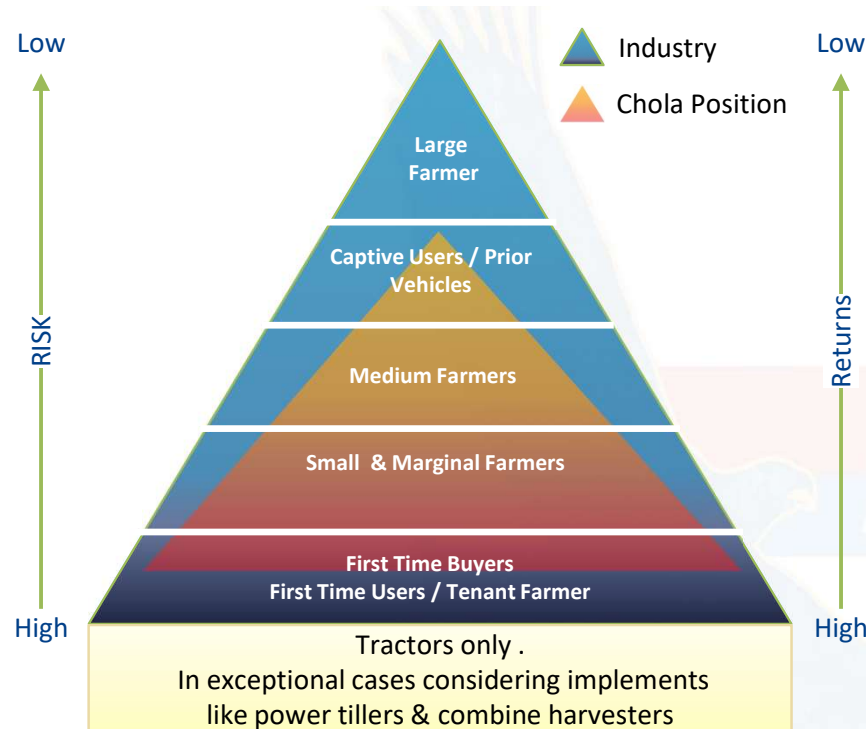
Low

RISK

High

Industry

Chola Position

Large Farmer

Captive Users / Prior Vehicles

Medium Farmers

Small & Marginal Farmers

First Time Buyers

First Time Users / Tenant Farmer

Low

Returns

High

Tractors only .
In exceptional cases considering implements like power tillers & combine harvesters